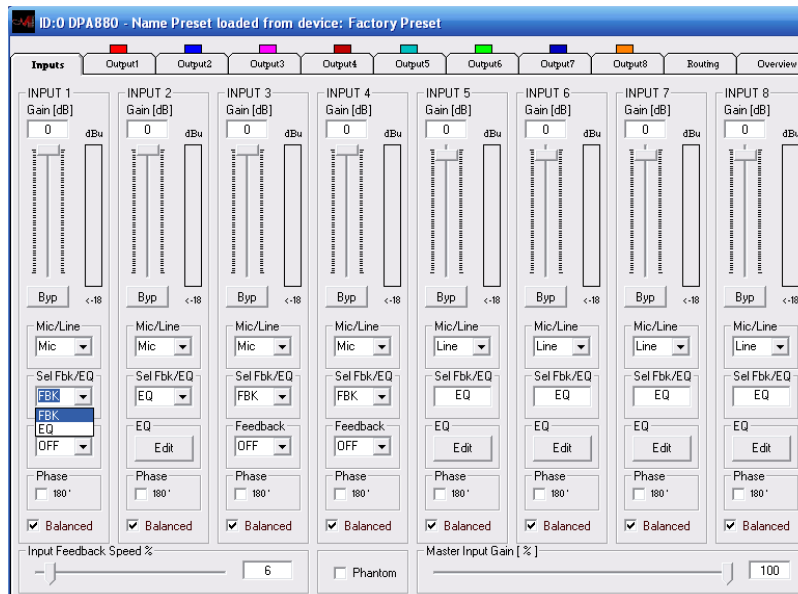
ID:0 DPA880 - Name Preset loaded from device: Factory Preset

Inputs | Output1 | Output2 | Output3 | Output4 | Output5 | Output6 | Output7 | Output8 | Routing | Overview

INPUT 1
Gain [dB]
0
dBu
Byp
<-18
Mic/Line
Mic
Sel Fbk/EQ
FBK
FBK
EQ
OFF
Phase
180°
Balanced

INPUT 2
Gain [dB]
0
dBu
Byp
<-18
Mic/Line
Mic
Sel Fbk/EQ
EQ
EQ
Edit
Phase
180°
Balanced

INPUT 3
Gain [dB]
0
dBu
Byp
<-18
Mic/Line
Mic
Sel Fbk/EQ
FBK
Feedback
OFF
Phase
180°
Balanced

INPUT 4
Gain [dB]
0
dBu
Byp
<-18
Mic/Line
Mic
Sel Fbk/EQ
FBK
Feedback
OFF
Phase
180°
Balanced

INPUT 5
Gain [dB]
0
dBu
Byp
<-18
Mic/Line
Line
Sel Fbk/EQ
EQ
EQ
Edit
Phase
180°
Balanced

INPUT 6
Gain [dB]
0
dBu
Byp
<-18
Mic/Line
Line
Sel Fbk/EQ
EQ
EQ
Edit
Phase
180°
Balanced

INPUT 7
Gain [dB]
0
dBu
Byp
<-18
Mic/Line
Line
Sel Fbk/EQ
EQ
EQ
Edit
Phase
180°
Balanced

INPUT 8
Gain [dB]
0
dBu
Byp
<-18
Mic/Line
Line
Sel Fbk/EQ
EQ
EQ
Edit
Phase
180°
Balanced

Input Feedback Speed %
6
Phantom
Master Input Gain [ % ]
100